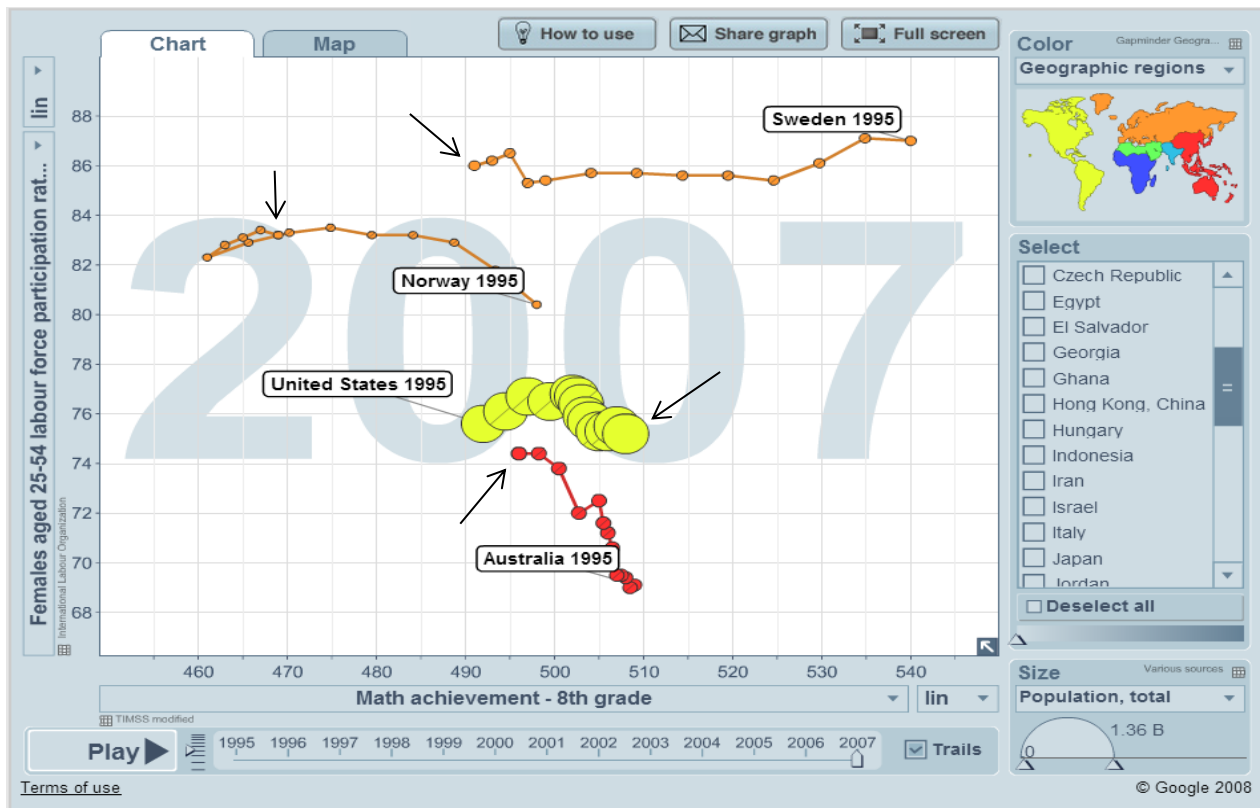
Chart
Map
How to use
Share graph
Full screen
lin
Females aged 25-54 labour force participation rat...
International Labour Organization
2007
Sweden 1995
Norway 1995
United States 1995
Australia 1995
88
86
84
82
80
78
76
74
72
70
68
460
470
480
490
500
510
520
530
540
Math achievement - 8th grade
lin
TIMSS modified
Play
1995 1996 1997 1998 1999 2000 2001 2002 2003 2004 2005 2006 2007
Trails
Color
Gapminder Geogra...
Geographic regions
Select
Czech Republic
Egypt
El Salvador
Georgia
Ghana
Hong Kong, China
Hungary
Indonesia
Iran
Israel
Italy
Japan
Jordan
Deselect all
Size
Various sources
Population, total
1.36 B
0
Terms of use
© Google 2008